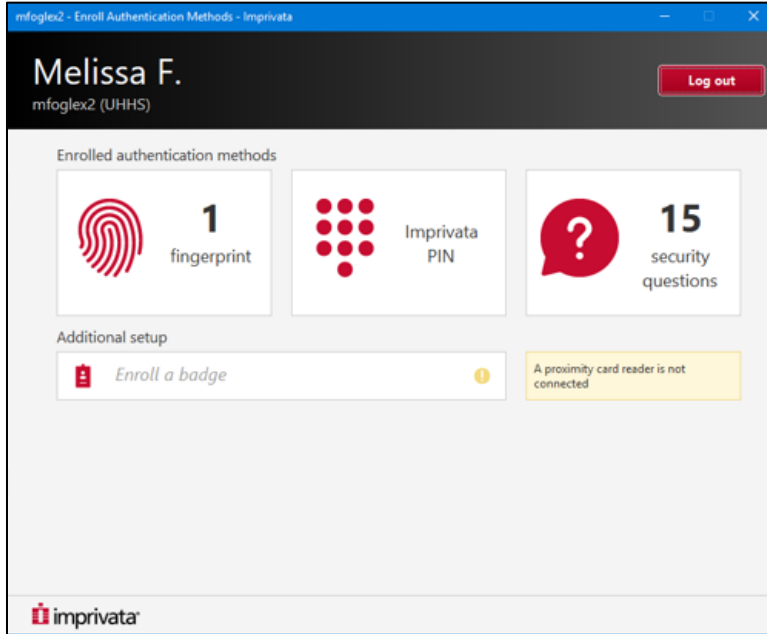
mfoglex2 - Enroll Authentication Methods - Imprivata

Melissa F.
mfoglex2 (UHHS)

Log out

Enrolled authentication methods

1
fingerprint

Imprivata
PIN

15
security
questions

Additional setup

Enroll a badge

A proximity card reader is not connected

imprivata